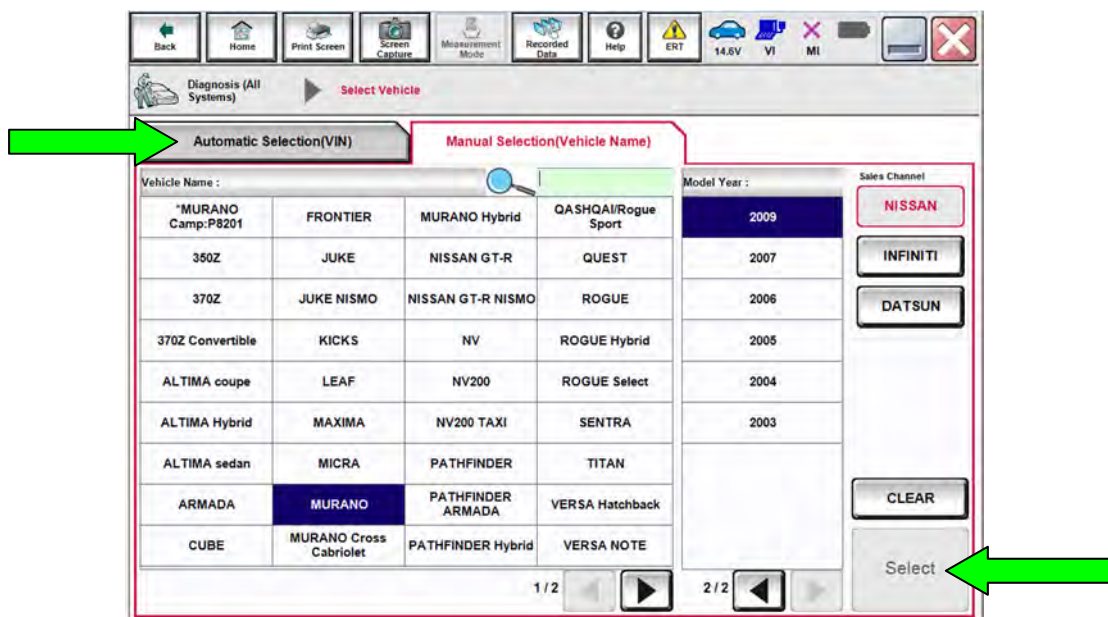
Back Home Print Screen Screen Capture Measurement Mode Recorded Data Help ERT 14.6V VI MI

Diagnosis (All Systems) Select Vehicle

Automatic Selection(VIN)

Manual Selection(Vehicle Name)

Vehicle Name :

| | | | |
|---|---|---|---|
| "MURANO Camp:P8201 | FRONTIER | MURANO Hybrid | QASHQAI/Rogue Sport |
| 350Z | JUKE | NISSAN GT-R | QUEST |
| 370Z | JUKE NISMO | NISSAN GT-R NISMO | ROGUE |
| 370Z Convertible | KICKS | NV | ROGUE Hybrid |
| ALTIMA coupe | LEAF | NV200 | ROGUE Select |
| ALTIMA Hybrid | MAXIMA | NV200 TAXI | SENTRA |
| ALTIMA sedan | MICRA | PATHFINDER | TITAN |
| ARMADA | MURANO | PATHFINDER ARMADA | VERSA Hatchback |
| CUBE | MURANO Cross Cabriolet | PATHFINDER Hybrid | VERSA NOTE |

1/2

Model Year :

2009
2007
2006
2005
2004
2003

2/2

Sales Channel

NISSAN
INFINITI
DATSUN

CLEAR

Select